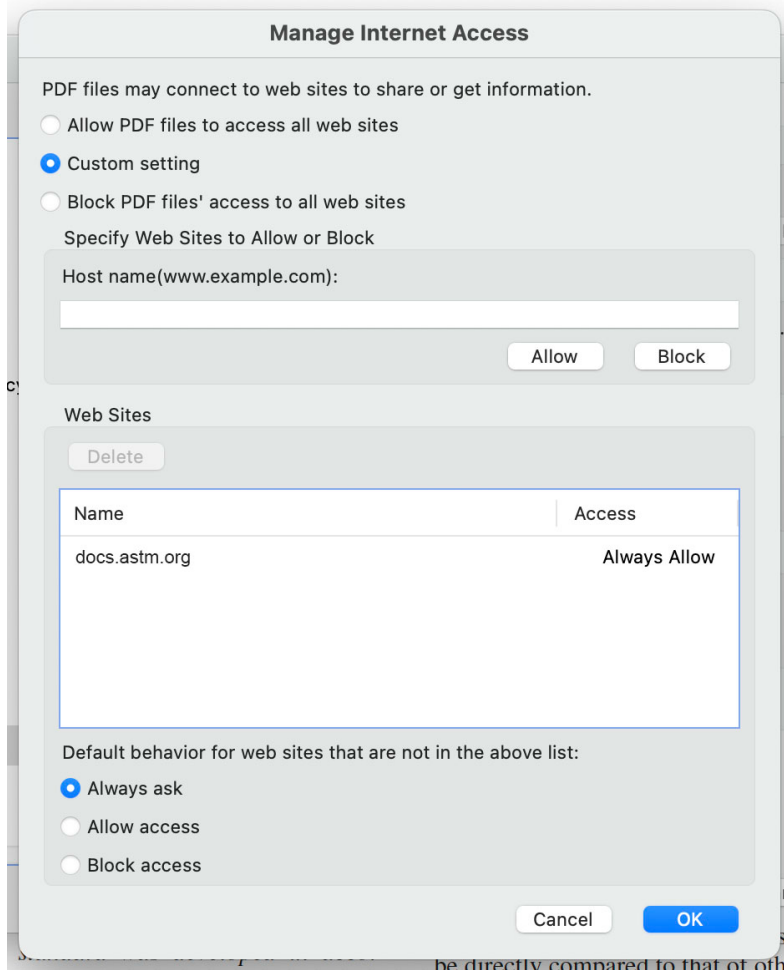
Manage Internet Access

PDF files may connect to web sites to share or get information.

Allow PDF files to access all web sites

Custom setting

Block PDF files' access to all web sites

Specify Web Sites to Allow or Block

Host name(www.example.com):

Allow Block

cy

Web Sites

Delete

| Name | Access |
|---|---|
| docs.astm.org | Always Allow |

Default behavior for web sites that are not in the above list:

Always ask

Allow access

Block access

Cancel OK

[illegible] be directly compared to that of oth